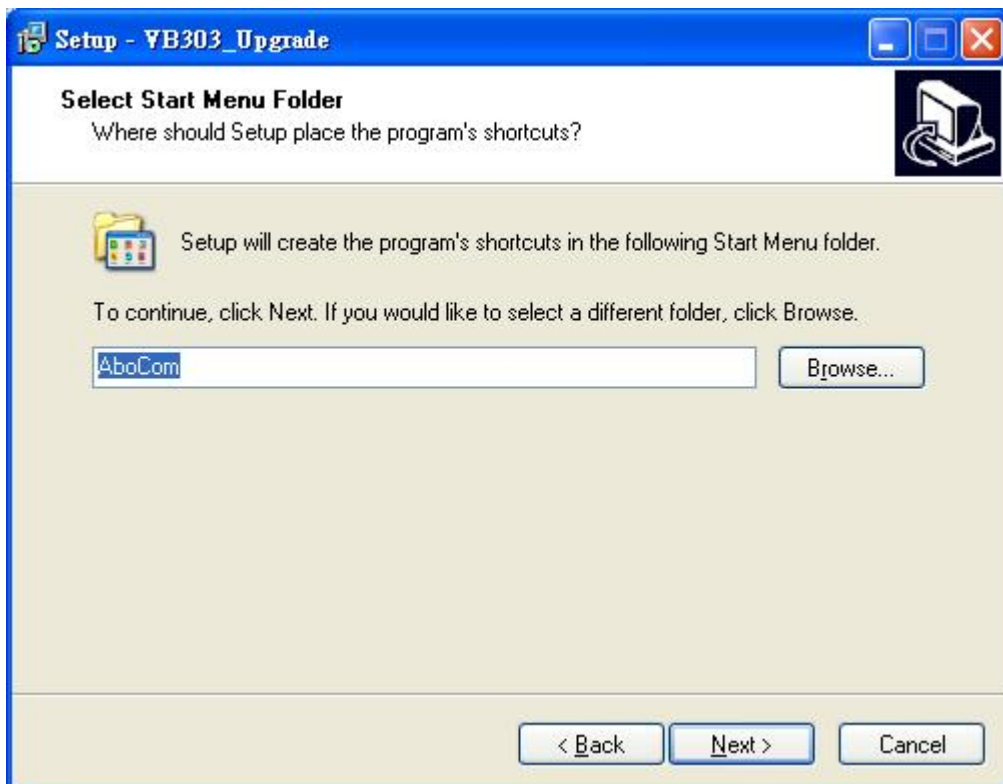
Setup - VB303_Upgrade

Select Start Menu Folder
Where should Setup place the program's shortcuts?

Setup will create the program's shortcuts in the following Start Menu folder.

To continue, click Next. If you would like to select a different folder, click Browse.

AboCom

Browse...

< Back

Next >

Cancel